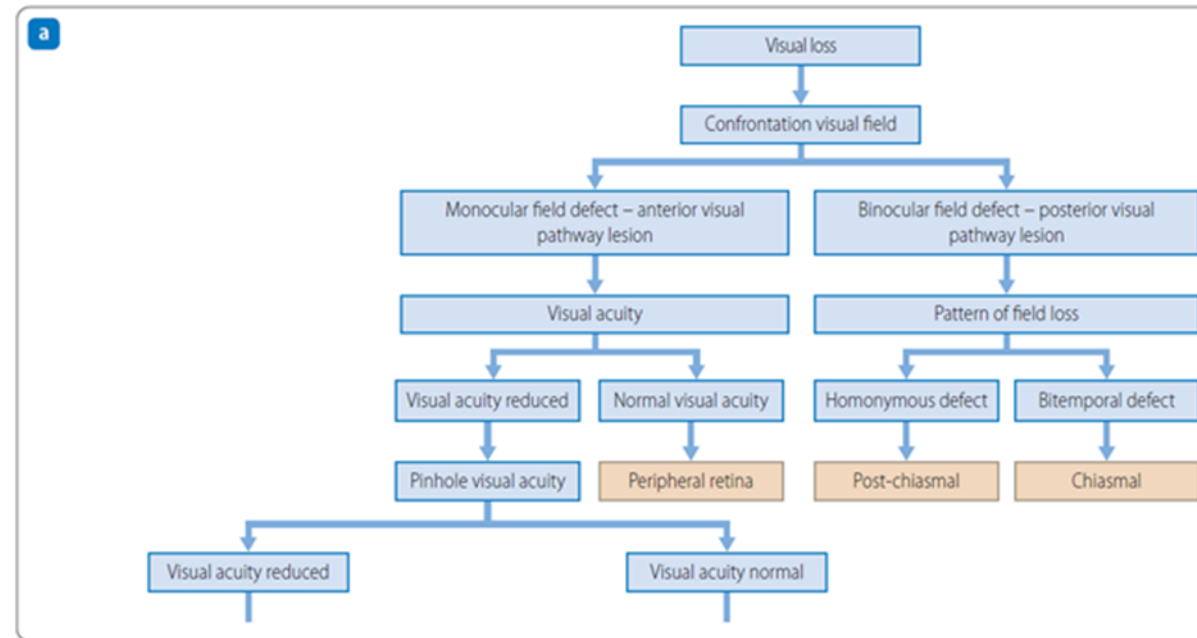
a

Visual loss

Confrontation visual field

Monocular field defect – anterior visual pathway lesion

Binocular field defect – posterior visual pathway lesion

Visual acuity

Pattern of field loss

Visual acuity reduced

Normal visual acuity

Homonymous defect

Bitemporal defect

Pinhole visual acuity

Peripheral retina

Post-chiasmal

Chiasmal

Visual acuity reduced

Visual acuity normal